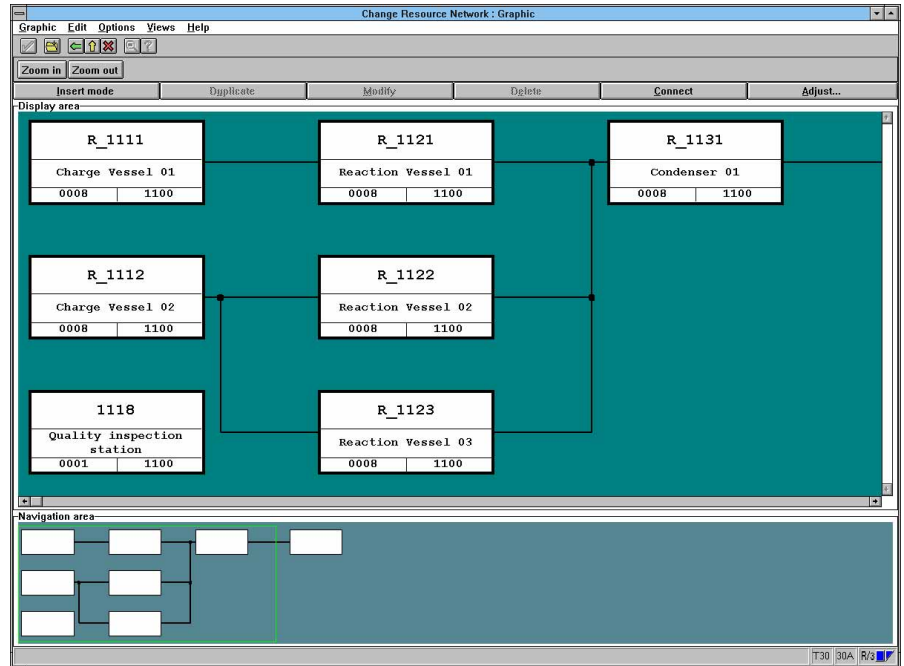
Change Resource Network : Graphic

Graphic Edit Options Views Help

Zoom in Zoom out

Insert mode | Duplicate | Modify | Delete | Connect | Adjust...

Display area

R_1111
Charge Vessel 01
0008 | 1100

R_1121
Reaction Vessel 01
0008 | 1100

R_1131
Condenser 01
0008 | 1100

R_1112
Charge Vessel 02
0008 | 1100

R_1122
Reaction Vessel 02
0008 | 1100

1118
Quality inspection station
0001 | 1100

R_1123
Reaction Vessel 03
0008 | 1100

Navigation area

T30 30A R/3